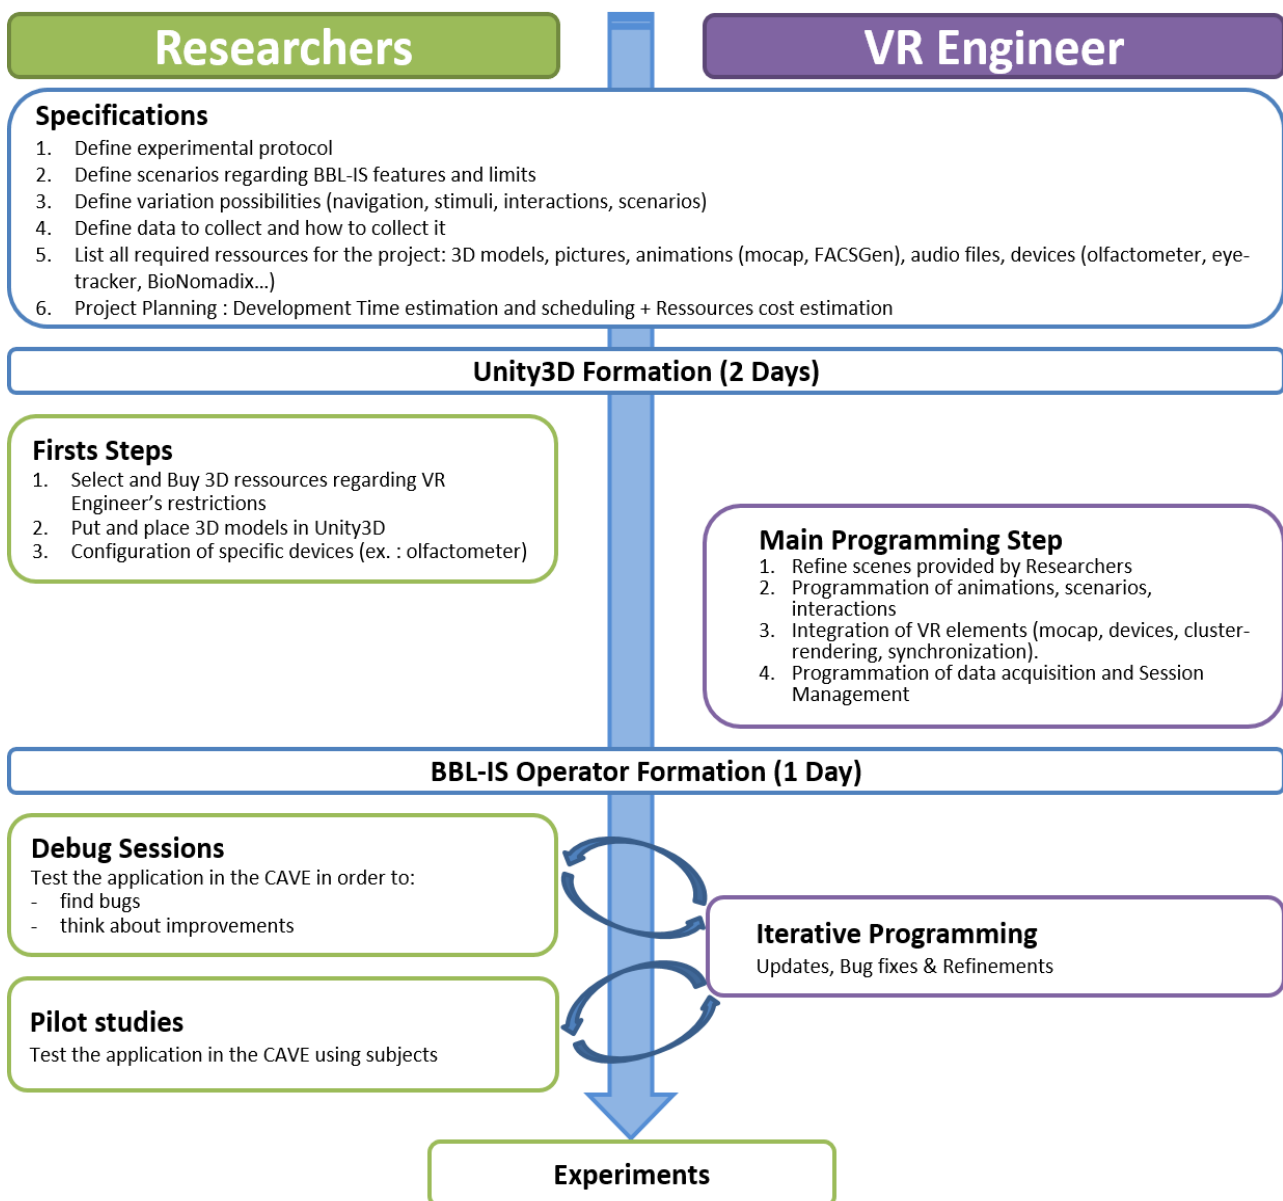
Researchers

VR Engineer

Specifications
1. Define experimental protocol
2. Define scenarios regarding BBL-IS features and limits
3. Define variation possibilities (navigation, stimuli, interactions, scenarios)
4. Define data to collect and how to collect it
5. List all required ressources for the project: 3D models, pictures, animations (mocap, FACSGen), audio files, devices (olfactometer, eyetracker, BioNomadix…)
6. Project Planning : Development Time estimation and scheduling + Ressources cost estimation

Unity3D Formation (2 Days)

Firsts Steps
1. Select and Buy 3D ressources regarding VR Engineer's restrictions
2. Put and place 3D models in Unity3D
3. Configuration of specific devices (ex. : olfactometer)

Main Programming Step
1. Refine scenes provided by Researchers
2. Programmation of animations, scenarios, interactions
3. Integration of VR elements (mocap, devices, clusterrendering, synchronization).
4. Programmation of data acquisition and Session Management

BBL-IS Operator Formation (1 Day)

Debug Sessions
Test the application in the CAVE in order to:
- find bugs
- think about improvements

Iterative Programming
Updates, Bug fixes & Refinements

Pilot studies
Test the application in the CAVE using subjects

Experiments